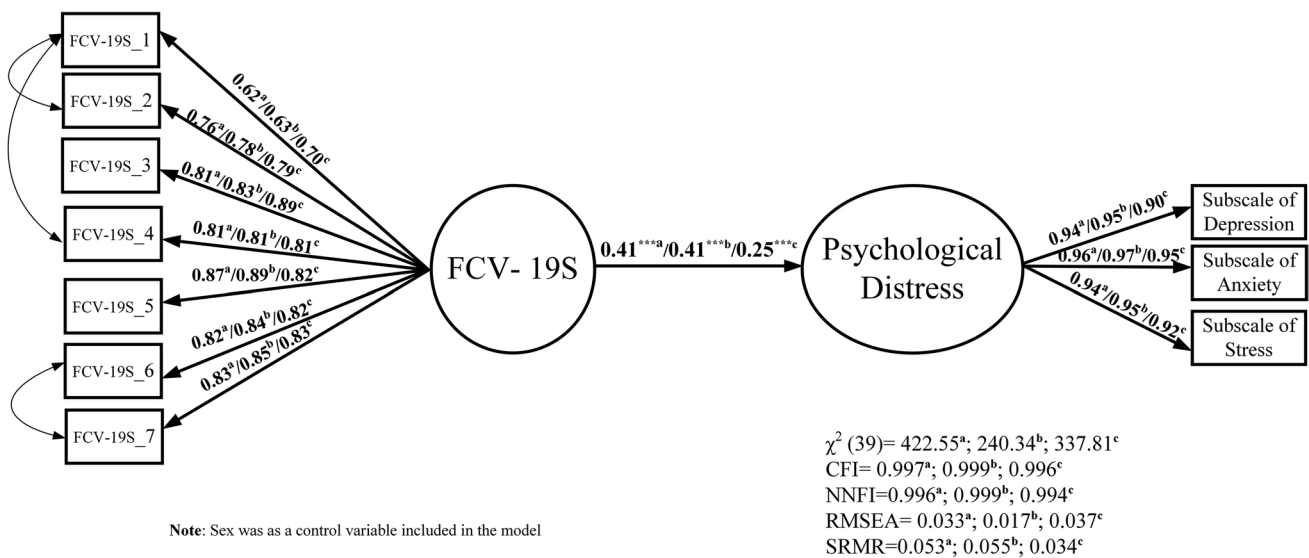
FCV-19S_1

FCV-19S_2

FCV-19S_3

FCV-19S_4

FCV-19S_5

FCV-19S_6

FCV-19S_7

$0.62^{a}/0.63^{b}/0.70^{c}$

$0.76^{a}/0.78^{b}/0.79^{c}$

$0.81^{a}/0.83^{b}/0.89^{c}$

$0.81^{a}/0.81^{b}/0.81^{c}$

$0.87^{a}/0.89^{b}/0.82^{c}$

$0.82^{a}/0.84^{b}/0.82^{c}$

$0.83^{a}/0.85^{b}/0.83^{c}$

FCV- 19S

$0.41^{***a}/0.41^{***b}/0.25^{***c}$

Psychological Distress

$0.94^{a}/0.95^{b}/0.90^{c}$

$0.96^{a}/0.97^{b}/0.95^{c}$

$0.94^{a}/0.95^{b}/0.92^{c}$

Subscale of Depression

Subscale of Anxiety

Subscale of Stress

$\chi^2$ (39)= 422.55$^{a}$; 240.34$^{b}$; 337.81$^{c}$
CFI= 0.997$^{a}$; 0.999$^{b}$; 0.996$^{c}$
NNFI=0.996$^{a}$; 0.999$^{b}$; 0.994$^{c}$
RMSEA= 0.033$^{a}$; 0.017$^{b}$; 0.037$^{c}$
SRMR=0.053$^{a}$; 0.055$^{b}$; 0.034$^{c}$

**Note**: Sex was as a control variable included in the model